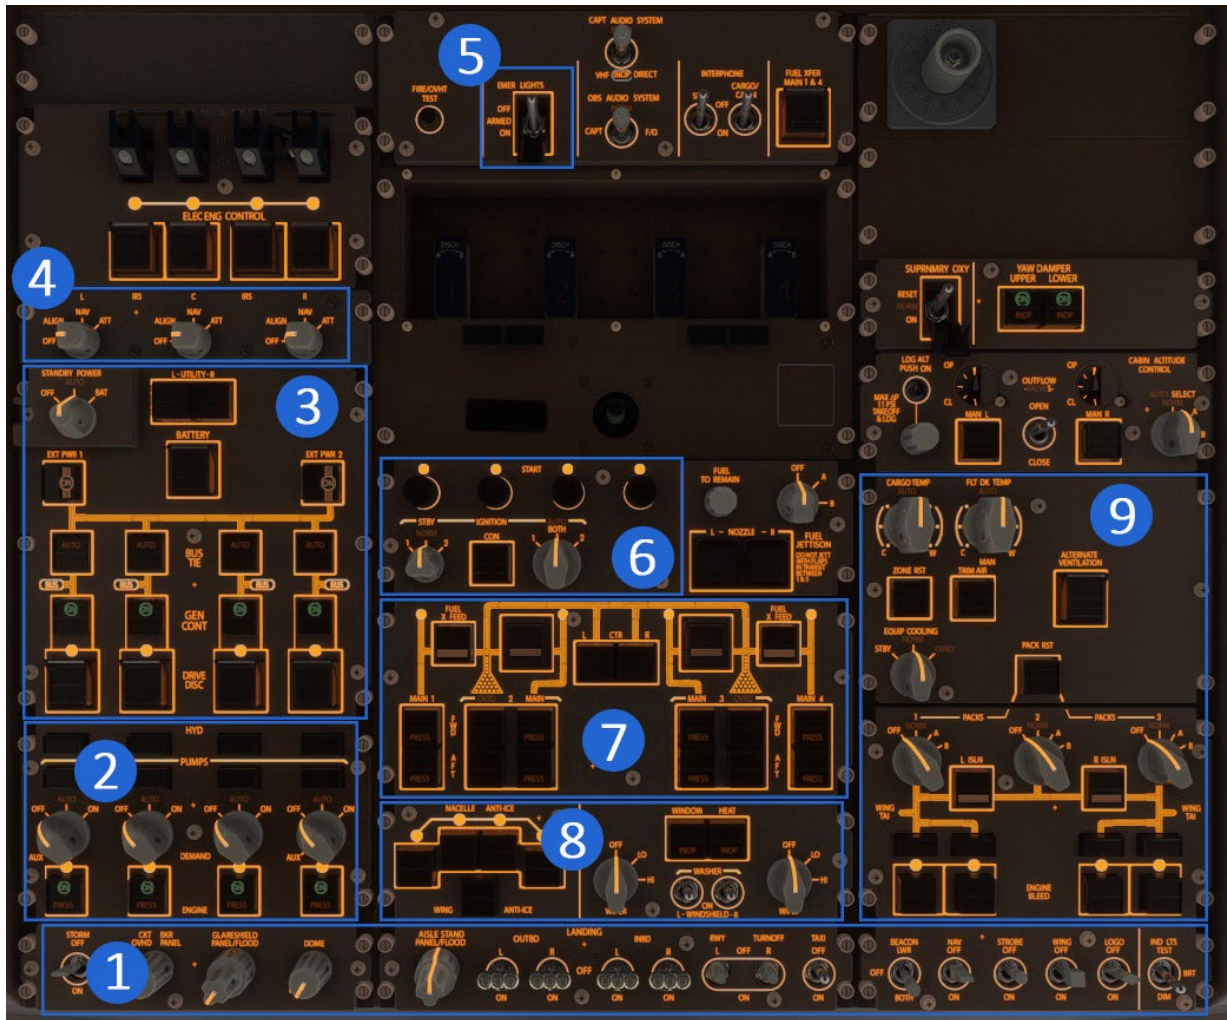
5
CAPT AUDIO SYSTEM
FIRE/OVHT TEST
EMER LIGHTS
OFF
ARMED
ON
VHF INOP DIRECT
OBS AUDIO SYSTEM
CAPT F/O
INTERPHONE
OFF
ON
CARGO/
FUEL XFER MAIN 1 & 4
ELEC ENG CONTROL
DISCH
4
L IRS C IRS R
ALIGN NAV ATT
OFF
ALIGN NAV ATT
OFF
ALIGN NAV ATT
OFF
SUPRNMRY OXY
RESET
NORM
ON
YAW DAMPER
UPPER LOWER
ON ON
INOP INOP
3
STANDBY POWER
AUTO
OFF BAT
L - UTILITY - R
BATTERY
EXT PWR 1
ON
EXT PWR 2
ON
AUTO AUTO AUTO AUTO
BUS TIE
ISLN ISLN ISLN ISLN
GEN CONT
ON ON ON ON
DRIVE DISC
LOG ALT PUSH ON
OP
CL
MAX ΔP 11 PSI TAKEOFF & LDG
MAN L
OUTFLOW
OPEN
CLOSE
OP
CL
MAN R
CABIN ALTITUDE CONTROL
AUTO SELECT NORM
A B
START
STBY IGNITION BOTH
NORM
1 2
CON
1 2
6
FUEL TO REMAIN
OFF A B
L - NOZZLE - R
FUEL JETTISON
9
CARGO TEMP
AUTO
C W
FLT DK TEMP
AUTO
C W
ZONE RST
MAN
TRIM AIR
ALTERNATE VENTILATION
EQUIP COOLING
NORM
STBY OVRD
PACK RST
FUEL X FEED
L CTR R
FUEL X FEED
MAIN 1
FWD
PRESS
AFT
PRESS
OVRD 2
MAIN
PRESS
PRESS
7
MAIN 3
OVRD
PRESS
PRESS
FWD
AFT
MAIN 4
PRESS
PRESS
2
HYD
PUMPS
AUTO
OFF ON
AUTO
OFF ON
AUTO
OFF ON
AUTO
OFF ON
AUX
DEMAND
AUX
ON ON ON ON
PRESS PRESS ENGINE PRESS PRESS
NACELLE ANTI-ICE
8
WING ANTI-ICE
WINDOW HEAT
INOP INOP
OFF LO HI
WASHER
ON
L - WINDSHIELD - R
OFF LO HI
1 PACKS 2 PACKS 3
NORM
OFF A B
NORM
OFF A B
NORM
OFF A B
L ISLN
R ISLN
WING TAI
WING TAI
ENGINE BLEED
1
STORM OFF
ON
CKT BKR OVHD PANEL
GLARESHIELD PANEL/FLOOD
DOME
AISLE STAND PANEL/FLOOD
LANDING
OUTBD L R
OFF
INBD L R
ON ON ON ON
RWY L OFF R
TURNOFF
ON
TAXI OFF
ON
BEACON LWR
OFF
BOTH
NAV OFF
ON
STROBE OFF
ON
WING OFF
ON
LOGO OFF
ON
IND LTS TEST
BRT
DIM